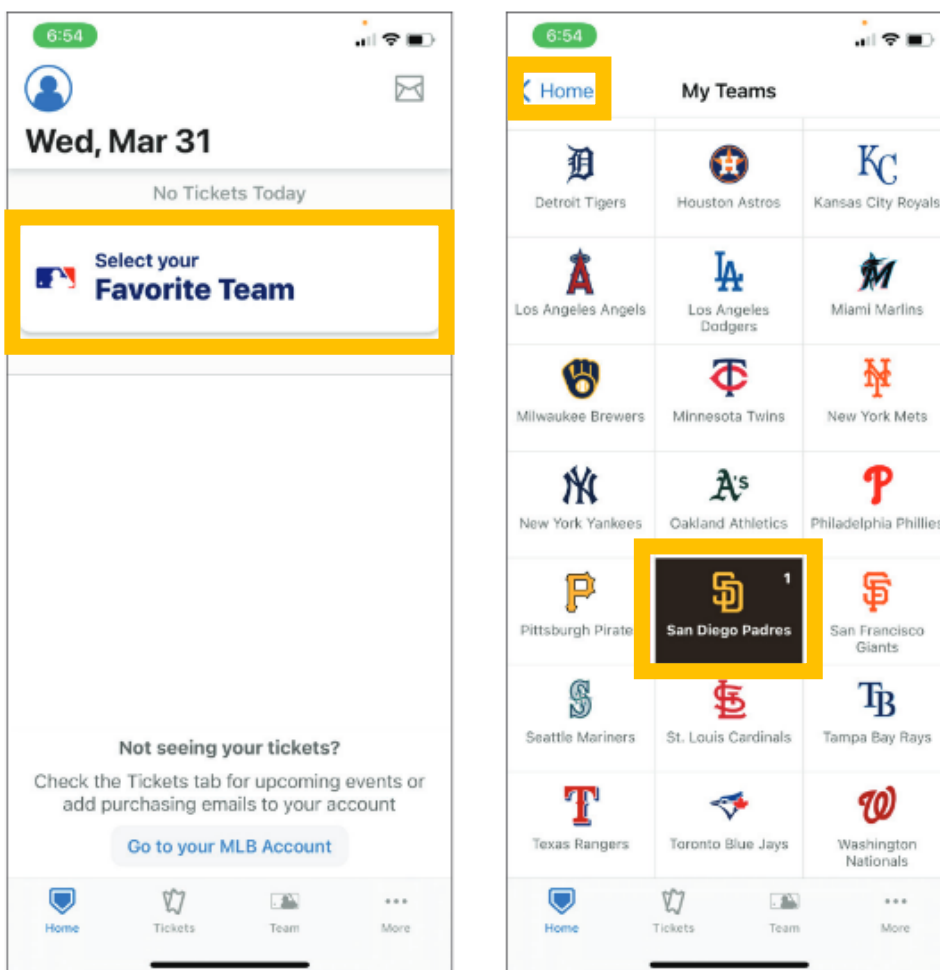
6:54

Wed, Mar 31

No Tickets Today

Select your
Favorite Team

Not seeing your tickets?

Check the Tickets tab for upcoming events or add purchasing emails to your account

Go to your MLB Account

Home Tickets Team More

6:54

Home

My Teams

| Detroit Tigers | Houston Astros | Kansas City Royals |
|---|---|---|
| Los Angeles Angels | Los Angeles Dodgers | Miami Marlins |
| Milwaukee Brewers | Minnesota Twins | New York Mets |
| New York Yankees | Oakland Athletics | Philadelphia Phillies |
| Pittsburgh Pirates | San Diego Padres 1 | San Francisco Giants |
| Seattle Mariners | St. Louis Cardinals | Tampa Bay Rays |
| Texas Rangers | Toronto Blue Jays | Washington Nationals |

Home Tickets Team More